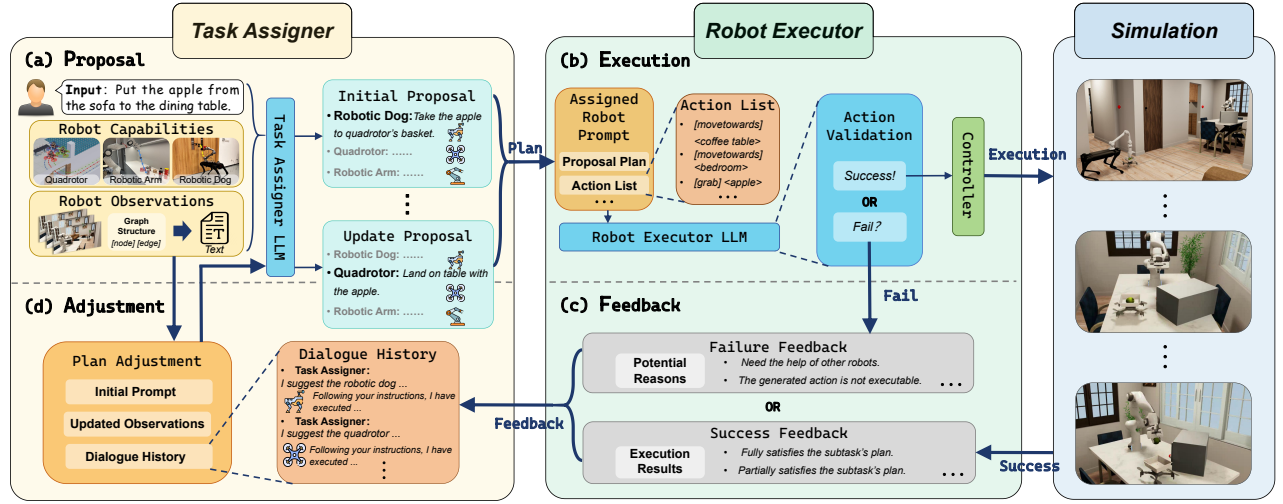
Task Assigner

Robot Executor

Simulation

(a) Proposal

Input: Put the apple from the sofa to the dining table.

Robot Capabilities

Quadrotor

Robotic Arm

Robotic Dog

Robot Observations

Graph Structure [node] [edge]

Text

Task Assigner LLM

Initial Proposal

• Robotic Dog: Take the apple to quadrotor's basket.

• Quadrotor: ......

• Robotic Arm: ......

⋮

Update Proposal

• Robotic Dog: ......

• Quadrotor: Land on table with the apple.

• Robotic Arm: ......

Plan

(b) Execution

Assigned Robot Prompt

Proposal Plan

Action List

...

Action List

• [movetowards] <coffee table>

• [movetowards] <bedroom>

• [grab] <apple>

...

Robot Executor LLM

Action Validation

Success!

OR

Fail?

Controller

Execution

Fail

(d) Adjustment

Plan Adjustment

Initial Prompt

Updated Observations

Dialogue History

Dialogue History

• Task Assigner: I suggest the robotic dog ...

Following your instructions, I have executed ...

• Task Assigner: I suggest the quadrotor ...

Following your instructions, I have executed ...

⋮

Feedback

(c) Feedback

Failure Feedback

Potential Reasons

• Need the help of other robots.

• The generated action is not executable.

...

OR

Success Feedback

Execution Results

• Fully satisfies the subtask's plan.

• Partially satisfies the subtask's plan.

...

Success